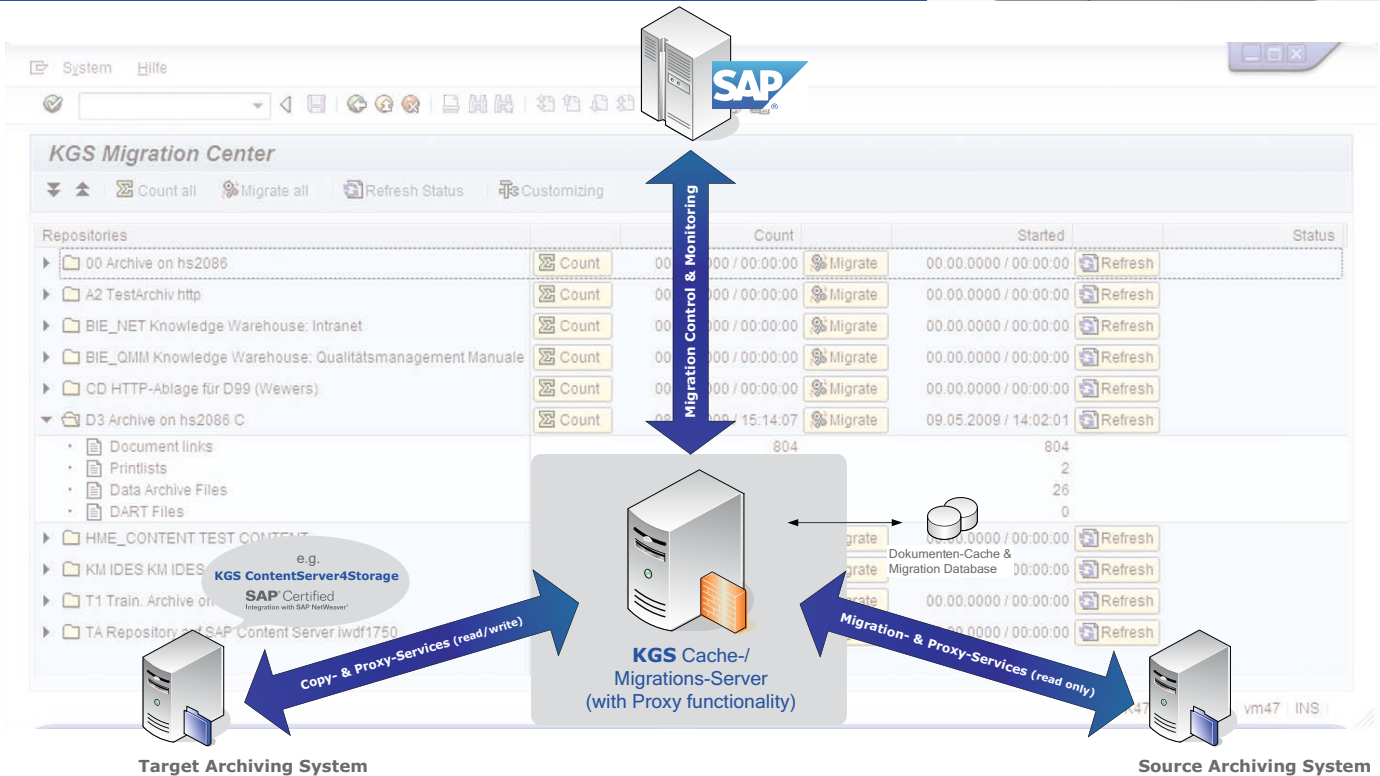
System Hilfe

KGS Migration Center

Count all Migrate all Refresh Status Customizing

| Repositories | | Count | | Started | | Status |
|---|---|---|---|---|---|---|
| 00 Archive on hs2086 | Count | 00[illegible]000 / 00:00:00 | Migrate | 00.00.0000 / 00:00:00 | Refresh | |
| A2 TestArchiv http | Count | 00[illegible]000 / 00:00:00 | Migrate | 00.00.0000 / 00:00:00 | Refresh | |
| BIE_NET Knowledge Warehouse: Intranet | Count | 00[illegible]000 / 00:00:00 | Migrate | 00.00.0000 / 00:00:00 | Refresh | |
| BIE_QMM Knowledge Warehouse: Qualitätsmanagement Manuale | Count | 00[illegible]000 / 00:00:00 | Migrate | 00.00.0000 / 00:00:00 | Refresh | |
| CD HTTP-Ablage für D99 (Wewers) | Count | 00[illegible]000 / 00:00:00 | Migrate | 00.00.0000 / 00:00:00 | Refresh | |
| D3 Archive on hs2086 C | Count | 09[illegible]009 / 15:14:07 | Migrate | 09.05.2009 / 14:02:01 | Refresh | |
| Document links | | 804 | | 804 | | |
| Printlists | | | | 2 | | |
| Data Archive Files | | | | 26 | | |
| DART Files | | | | 0 | | |
| HME_CONTENT TEST CONTENT | | | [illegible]grate | 00.00.0000 / 00:00:00 | Refresh | |
| KM IDES KM IDES | | | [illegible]grate | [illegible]00:00:00 | Refresh | |
| T1 Train. Archive on | | | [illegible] | 00.00.0000 / 00:00:00 | Refresh | |
| TA Repository auf SAP Content Server iwdf1750 | | | | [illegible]0.0000 / 00:00:00 | Refresh | |

SAP

Migration Control & Monitoring

e.g.
KGS ContentServer4Storage
SAP Certified
Integration with SAP NetWeaver

Dokumenten-Cache & Migration Database

KGS Cache-/ Migrations-Server (with Proxy functionality)

Copy- & Proxy-Services (read/write)

Migration- & Proxy-Services (read only)

vm47 INS

Target Archiving System

Source Archiving System